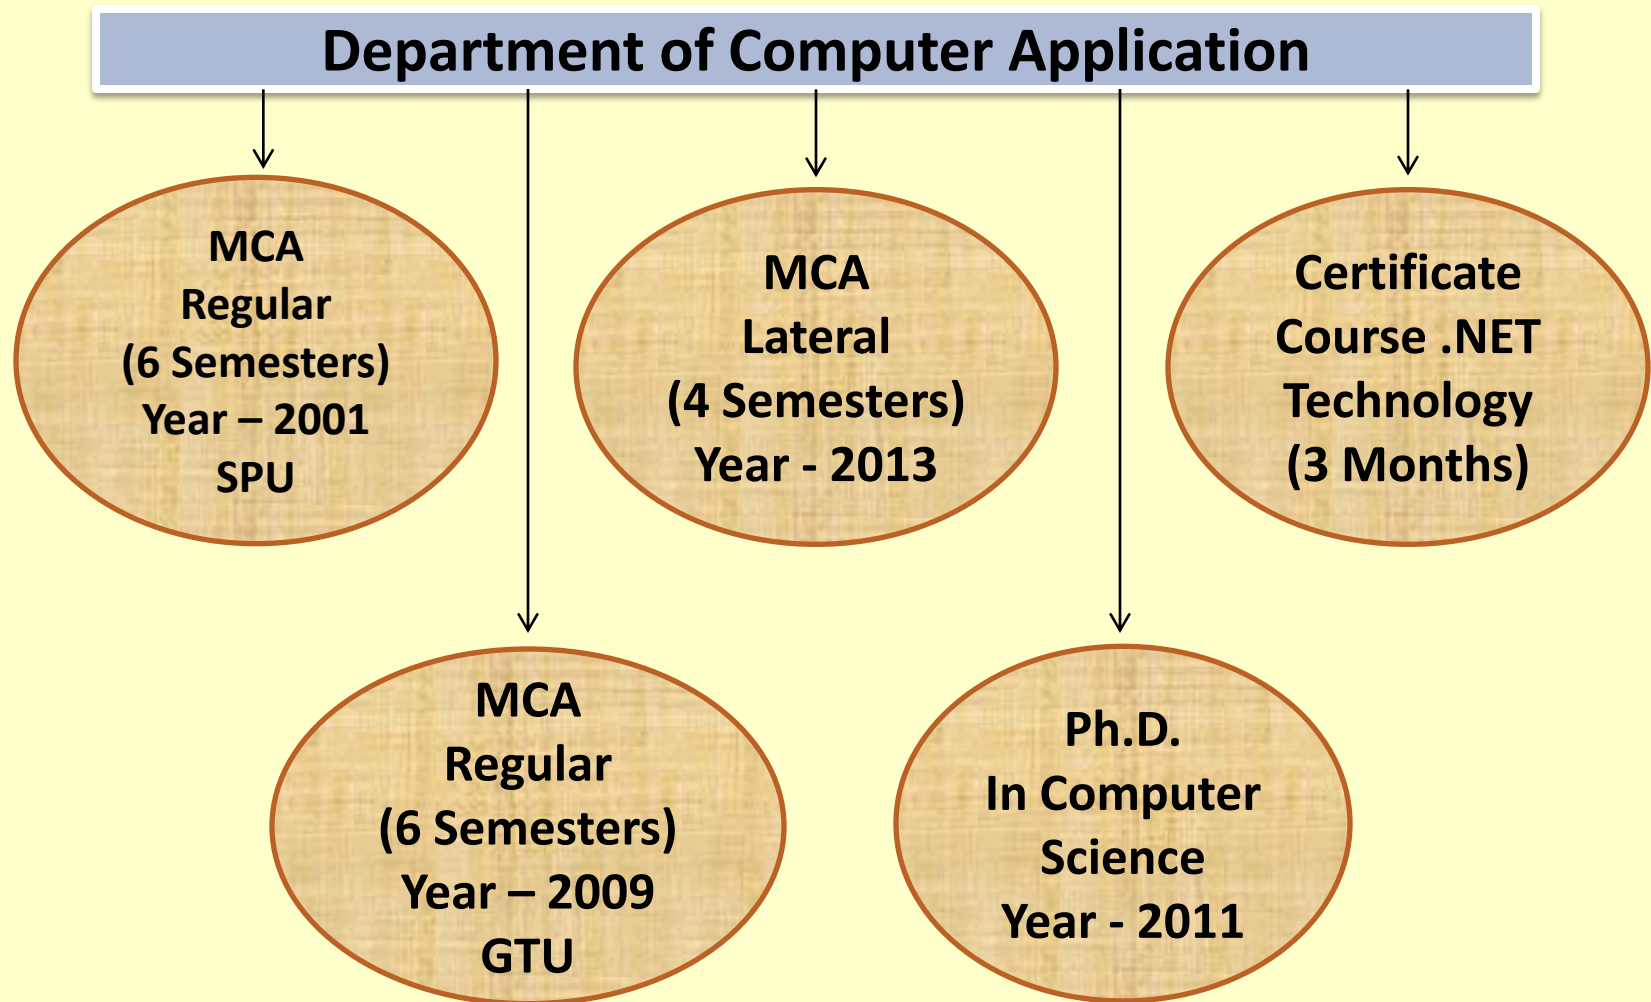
Department of Computer Application

MCA
Regular
(6 Semesters)
Year – 2001
SPU

MCA
Lateral
(4 Semesters)
Year - 2013

Certificate
Course .NET
Technology
(3 Months)

MCA
Regular
(6 Semesters)
Year – 2009
GTU

Ph.D.
In Computer
Science
Year - 2011